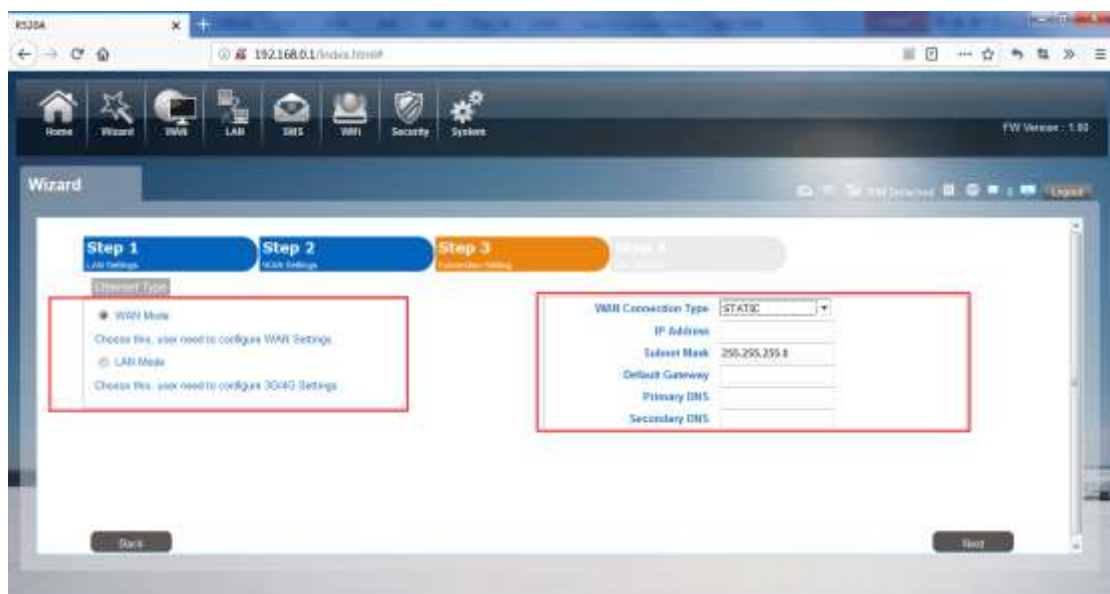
RS20A
192.168.0.1/index.html#

Home Wizard WAN LAN SMS WiFi Security System

FW Version : 1.80

Wizard

SIM Detected

Logout

Step 1
LAN Settings

Step 2
WAN Settings

Step 3
Connection Setting

Step 4
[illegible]

Ethernet Type

WAN Mode

Choose this, user need to configure WAN Settings

LAN Mode

Choose this, user need to configure 3G/4G Settings

WAN Connection Type STATIC

IP Address

Subnet Mask 255.255.255.0

Default Gateway

Primary DNS

Secondary DNS

Back

Next